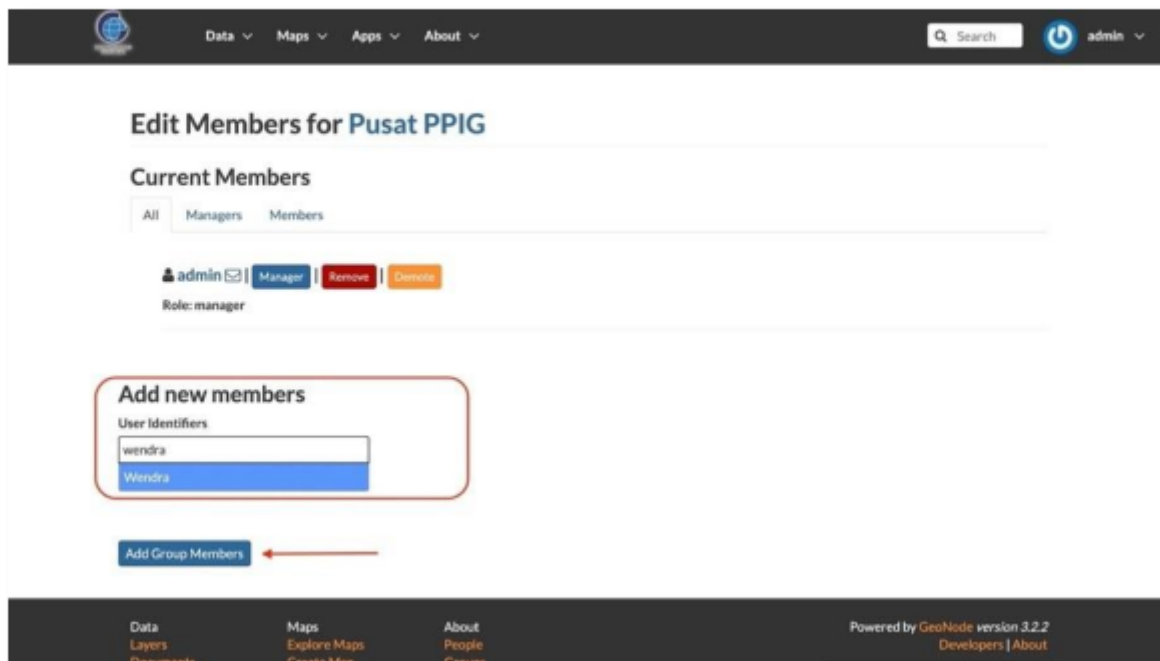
Data ∨ Maps ∨ Apps ∨ About ∨

Search

admin ∨

Edit Members for Pusat PPIG

Current Members

All Managers Members

admin | Manager | Remove | Demote

Role: manager

Add new members

User Identifiers

wendra

Wendra

Add Group Members

Data
Layers
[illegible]

Maps
Explore Maps
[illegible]

About
People
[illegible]

Powered by GeoNode version 3.2.2
Developers | About